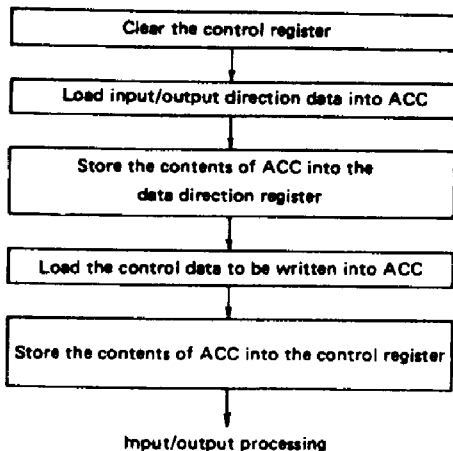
Clear the control register

Load input/output direction data into ACC

Store the contents of ACC into the data direction register

Load the control data to be written into ACC

Store the contents of ACC into the control register

Input/output processing